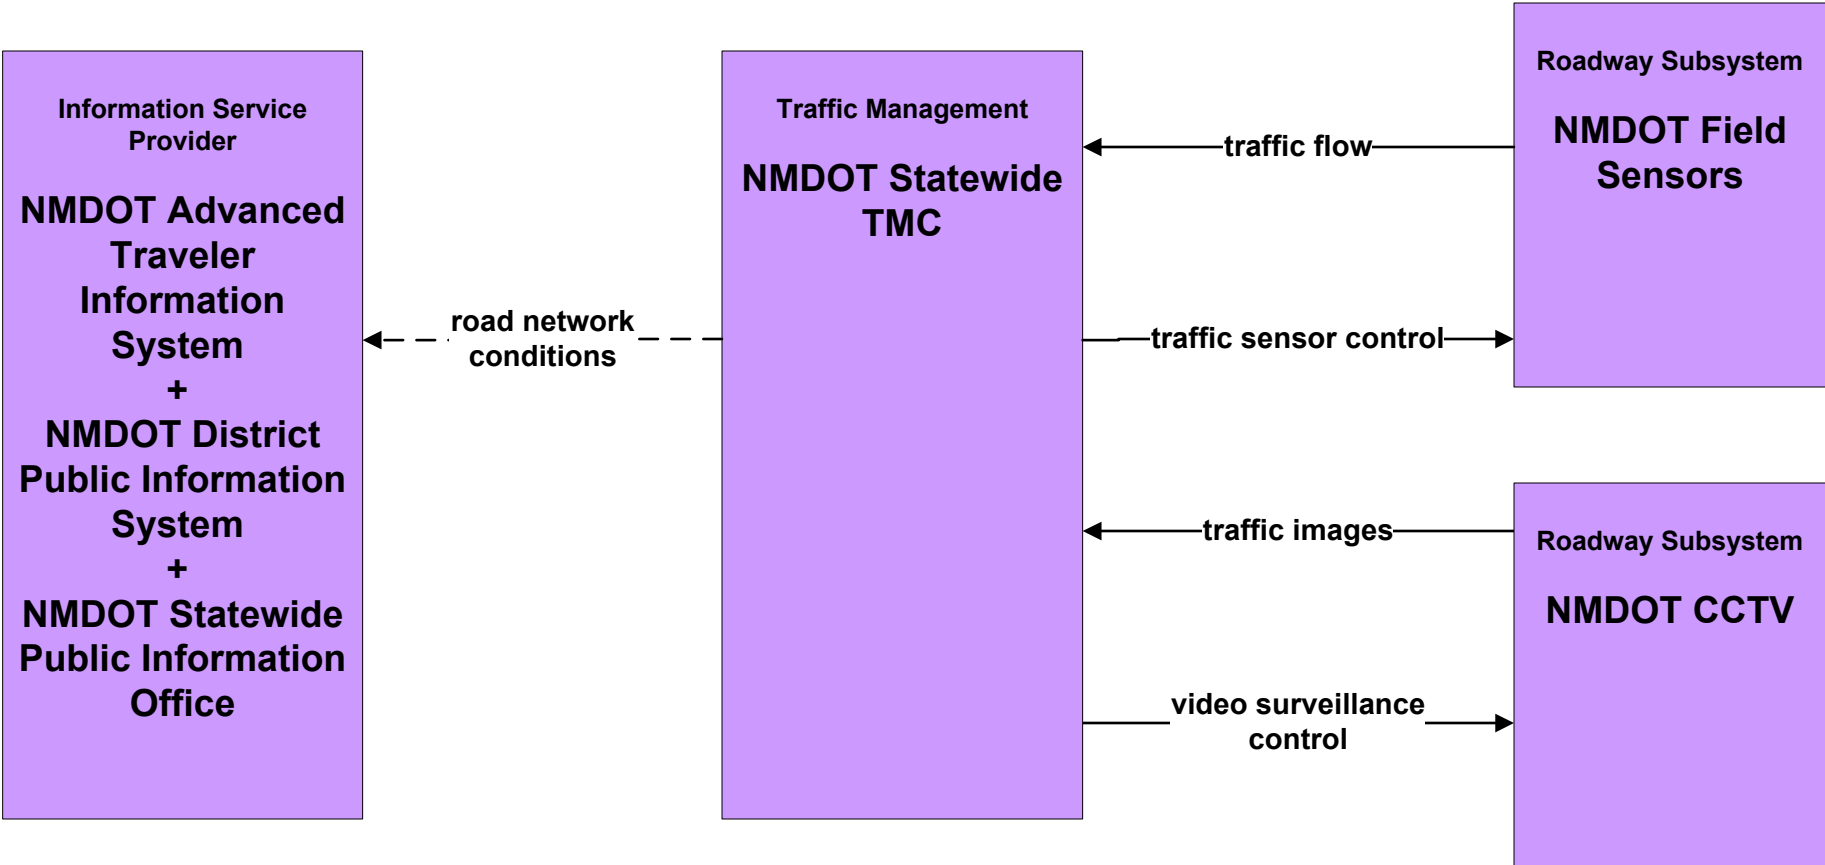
Information Service Provider

NMDOT Advanced Traveler Information System
+
NMDOT District Public Information System
+
NMDOT Statewide Public Information Office

road network conditions

Traffic Management

NMDOT Statewide TMC

traffic flow

traffic sensor control

traffic images

video surveillance control

Roadway Subsystem

NMDOT Field Sensors

Roadway Subsystem

NMDOT CCTV